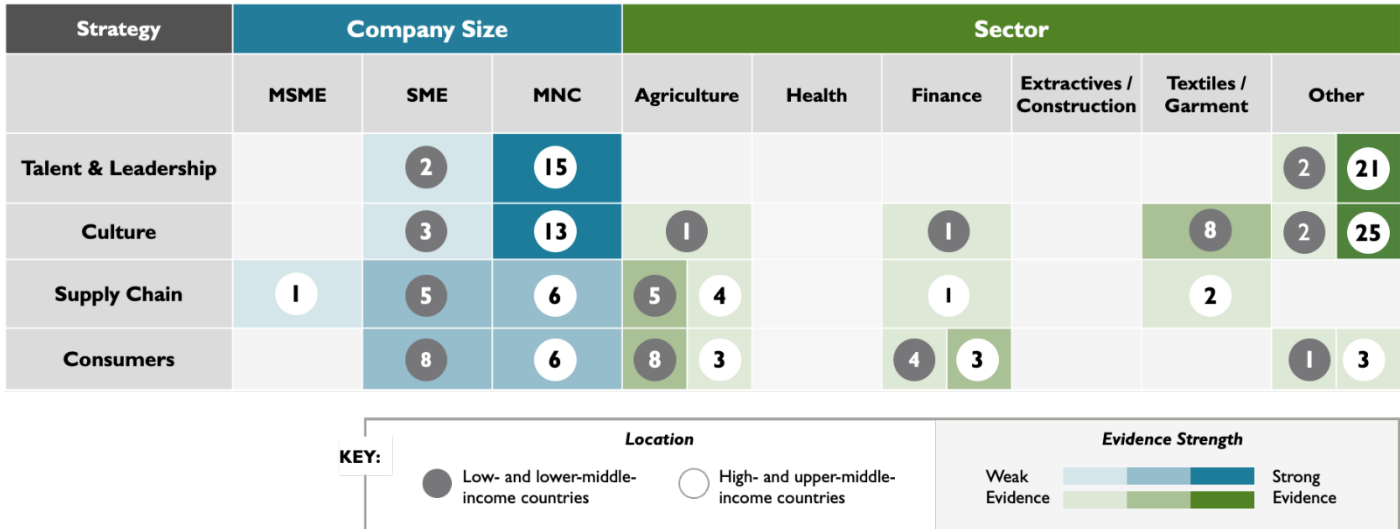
| Strategy | Company Size | | | Sector | | | | | |
|---|---|---|---|---|---|---|---|---|---|
| | MSME | SME | MNC | Agriculture | Health | Finance | Extractives / Construction | Textiles / Garment | Other |
| Talent & Leadership | | 2 | 15 | | | | | | 2 21 |
| Culture | | 3 | 13 | 1 | | 1 | | 8 | 2 25 |
| Supply Chain | 1 | 5 | 6 | 5 4 | | 1 | | 2 | |
| Consumers | | 8 | 6 | 8 3 | | 4 3 | | | 1 3 |

KEY:

Location

Low- and lower-middle-income countries

High- and upper-middle-income countries

Evidence Strength

Weak Evidence

Strong Evidence